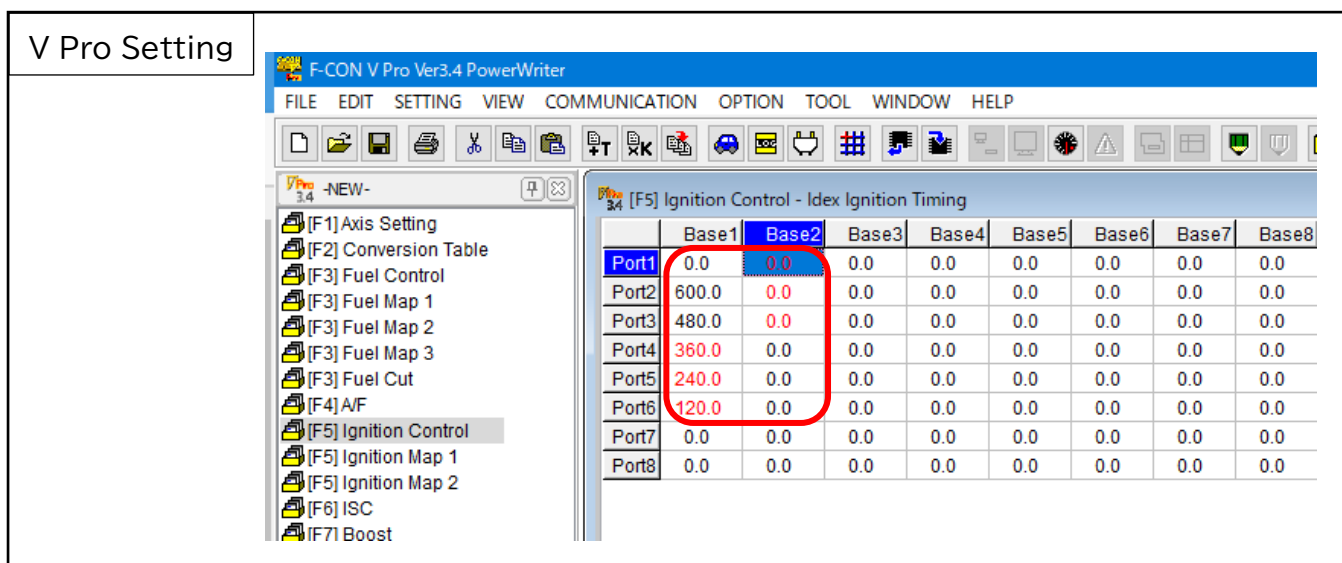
V Pro Setting

F-CON V Pro Ver3.4 PowerWriter

FILE EDIT SETTING VIEW COMMUNICATION OPTION TOOL WINDOW HELP

-NEW-

[F1] Axis Setting
[F2] Conversion Table
[F3] Fuel Control
[F3] Fuel Map 1
[F3] Fuel Map 2
[F3] Fuel Map 3
[F3] Fuel Cut
[F4] A/F
[F5] Ignition Control
[F5] Ignition Map 1
[F5] Ignition Map 2
[F6] ISC
[F7] Boost

[F5] Ignition Control - Idex Ignition Timing

| | Base1 | Base2 | Base3 | Base4 | Base5 | Base6 | Base7 | Base8 |
|---|---|---|---|---|---|---|---|---|
| Port1 | 0.0 | 0.0 | 0.0 | 0.0 | 0.0 | 0.0 | 0.0 | 0.0 |
| Port2 | 600.0 | 0.0 | 0.0 | 0.0 | 0.0 | 0.0 | 0.0 | 0.0 |
| Port3 | 480.0 | 0.0 | 0.0 | 0.0 | 0.0 | 0.0 | 0.0 | 0.0 |
| Port4 | 360.0 | 0.0 | 0.0 | 0.0 | 0.0 | 0.0 | 0.0 | 0.0 |
| Port5 | 240.0 | 0.0 | 0.0 | 0.0 | 0.0 | 0.0 | 0.0 | 0.0 |
| Port6 | 120.0 | 0.0 | 0.0 | 0.0 | 0.0 | 0.0 | 0.0 | 0.0 |
| Port7 | 0.0 | 0.0 | 0.0 | 0.0 | 0.0 | 0.0 | 0.0 | 0.0 |
| Port8 | 0.0 | 0.0 | 0.0 | 0.0 | 0.0 | 0.0 | 0.0 | 0.0 |